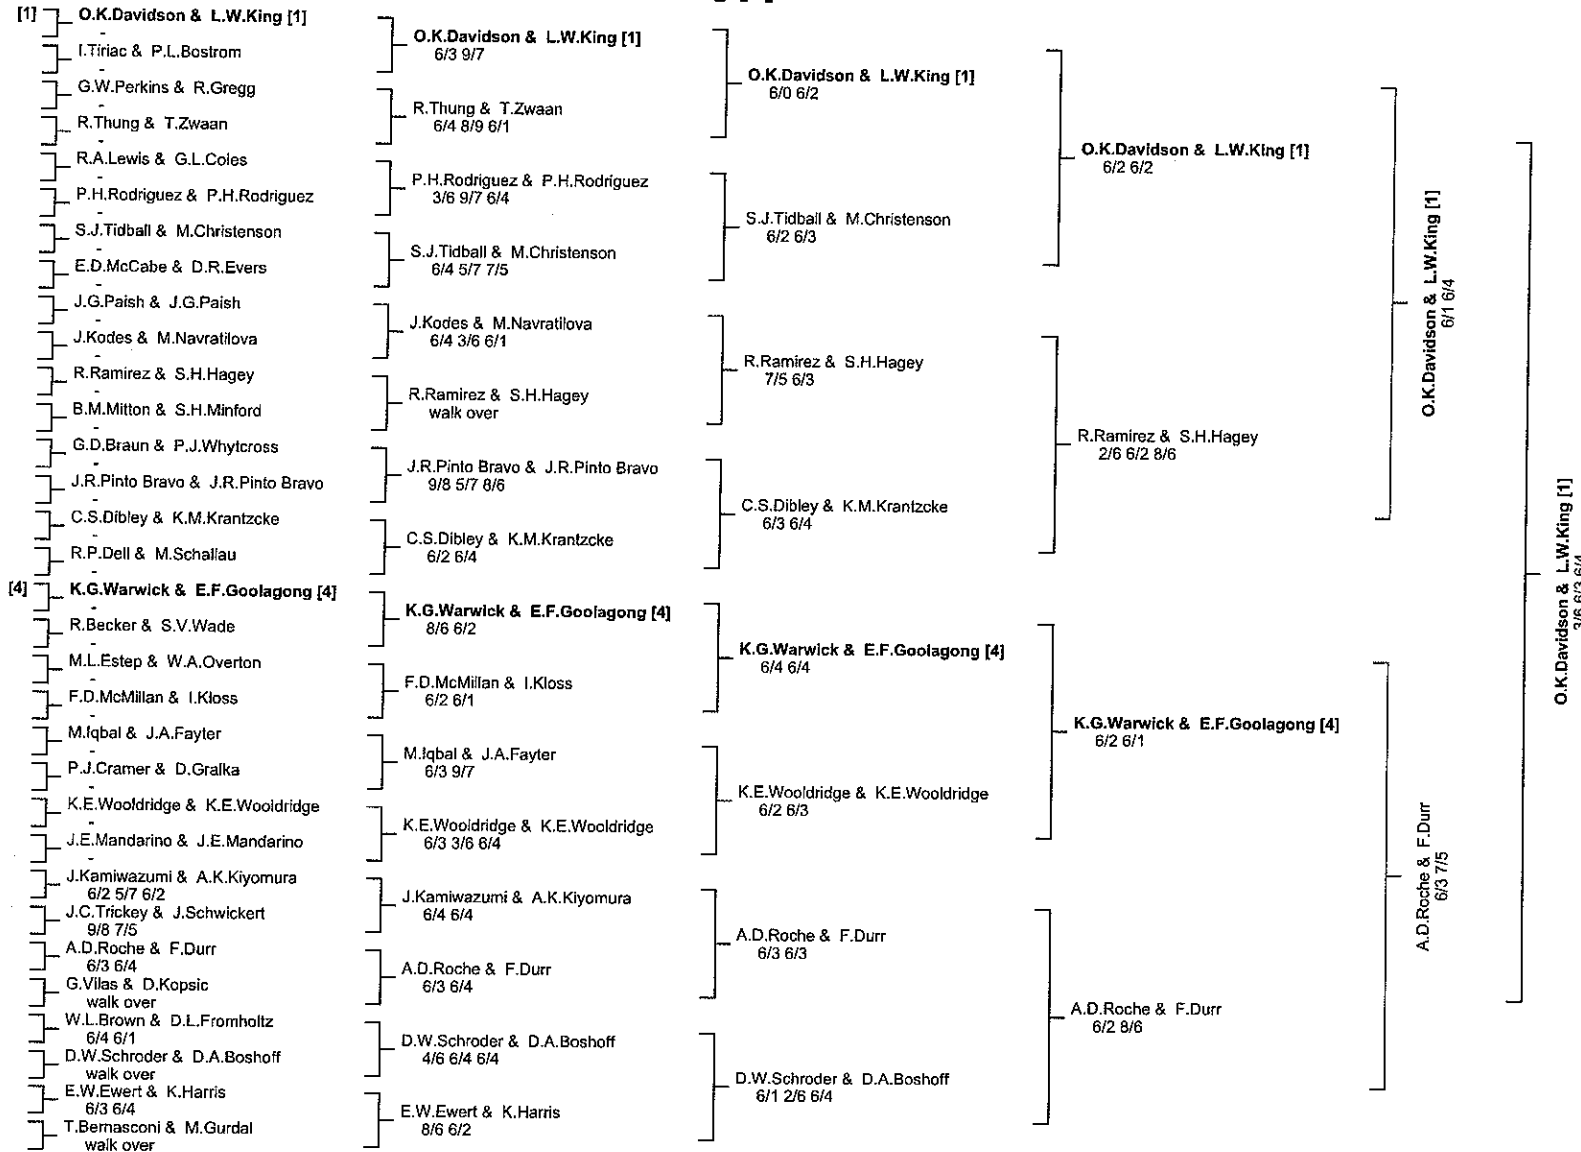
[1] O.K.Davidson & L.W.King [1]
-
I.Tiriac & P.L.Bostrom
-
G.W.Perkins & R.Gregg
-
R.Thung & T.Zwaan
-
R.A.Lewis & G.L.Coles
-
P.H.Rodriguez & P.H.Rodriguez
-
S.J.Tidball & M.Christenson
-
E.D.McCabe & D.R.Evers
-
J.G.Paish & J.G.Paish
-
J.Kodes & M.Navratilova
-
R.Ramirez & S.H.Hagey
-
B.M.Mitton & S.H.Minford
-
G.D.Braun & P.J.Whytcross
-
J.R.Pinto Bravo & J.R.Pinto Bravo
-
C.S.Dibley & K.M.Krantzcke
-
R.P.Dell & M.Schallau
-
[4] K.G.Warwick & E.F.Goolagong [4]
-
R.Becker & S.V.Wade
-
M.L.Estep & W.A.Overton
-
F.D.McMillan & I.Kloss
-
M.Iqbal & J.A.Fayter
-
P.J.Cramer & D.Gralka
-
K.E.Wooldridge & K.E.Wooldridge
-
J.E.Mandarino & J.E.Mandarino
-
J.Kamiwazumi & A.K.Kiyomura
6/2 5/7 6/2
J.C.Trickey & J.Schwickert
9/8 7/5
A.D.Roche & F.Durr
6/3 6/4
G.Vilas & D.Kopsic
walk over
W.L.Brown & D.L.Fromholtz
6/4 6/1
D.W.Schroder & D.A.Boshoff
walk over
E.W.Ewert & K.Harris
6/3 6/4
T.Bernasconi & M.Gurdal
walk over

O.K.Davidson & L.W.King [1]
6/3 9/7
R.Thung & T.Zwaan
6/4 8/9 6/1
P.H.Rodriguez & P.H.Rodriguez
3/6 9/7 6/4
S.J.Tidball & M.Christenson
6/4 5/7 7/5
J.Kodes & M.Navratilova
6/4 3/6 6/1
R.Ramirez & S.H.Hagey
walk over
J.R.Pinto Bravo & J.R.Pinto Bravo
9/8 5/7 8/6
C.S.Dibley & K.M.Krantzcke
6/2 6/4
K.G.Warwick & E.F.Goolagong [4]
8/6 6/2
F.D.McMillan & I.Kloss
6/2 6/1
M.Iqbal & J.A.Fayter
6/3 9/7
K.E.Wooldridge & K.E.Wooldridge
6/3 3/6 6/4
J.Kamiwazumi & A.K.Kiyomura
6/4 6/4
A.D.Roche & F.Durr
6/3 6/4
D.W.Schroder & D.A.Boshoff
4/6 6/4 6/4
E.W.Ewert & K.Harris
8/6 6/2

O.K.Davidson & L.W.King [1]
6/0 6/2
S.J.Tidball & M.Christenson
6/2 6/3
R.Ramirez & S.H.Hagey
7/5 6/3
C.S.Dibley & K.M.Krantzcke
6/3 6/4
K.G.Warwick & E.F.Goolagong [4]
6/4 6/4
K.E.Wooldridge & K.E.Wooldridge
6/2 6/3
A.D.Roche & F.Durr
6/3 6/3
D.W.Schroder & D.A.Boshoff
6/1 2/6 6/4

O.K.Davidson & L.W.King [1]
6/2 6/2
R.Ramirez & S.H.Hagey
2/6 6/2 8/6
K.G.Warwick & E.F.Goolagong [4]
6/2 6/1
A.D.Roche & F.Durr
6/2 8/6

O.K.Davidson & L.W.King [1]
6/1 6/4
A.D.Roche & F.Durr
6/3 7/5

O.K.Davidson & L.W.King [1]
3/6 6/3 6/4